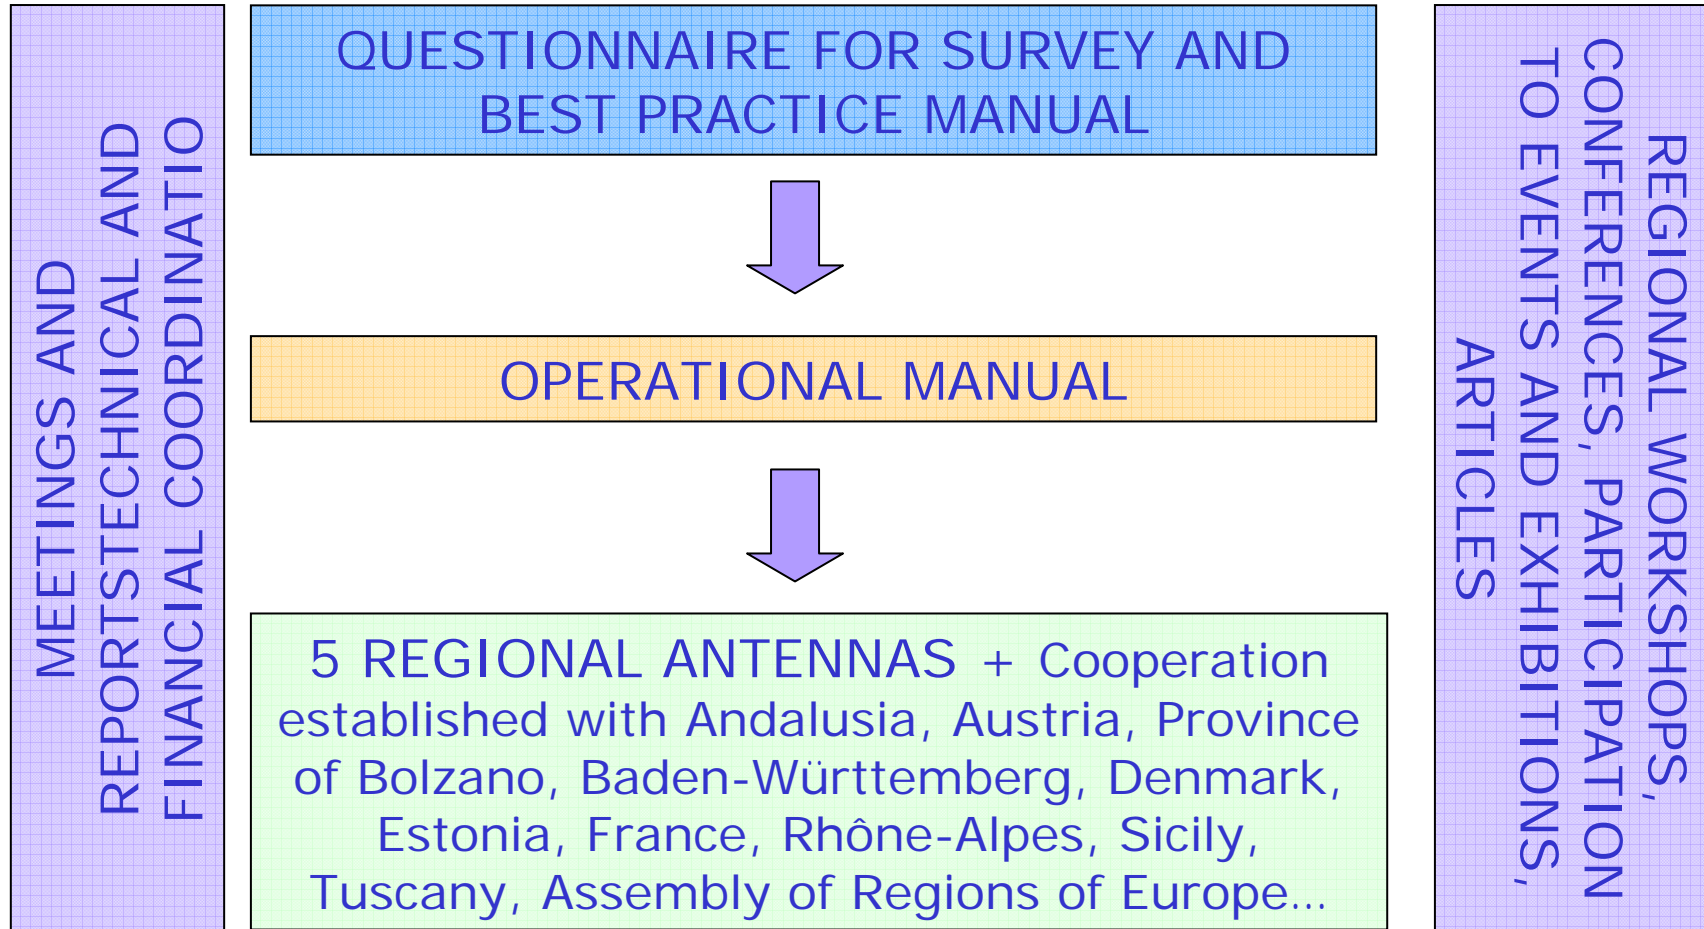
MEETINGS AND REPORTSTECHNICAL AND FINANCIAL COORDINATIO

QUESTIONNAIRE FOR SURVEY AND BEST PRACTICE MANUAL

OPERATIONAL MANUAL

5 REGIONAL ANTENNAS + Cooperation established with Andalusia, Austria, Province of Bolzano, Baden-Württemberg, Denmark, Estonia, France, Rhône-Alpes, Sicily, Tuscany, Assembly of Regions of Europe...

REGIONAL WORKSHOPS, CONFERENCES, PARTICIPATION TO EVENTS AND EXHIBITIONS, ARTICLES